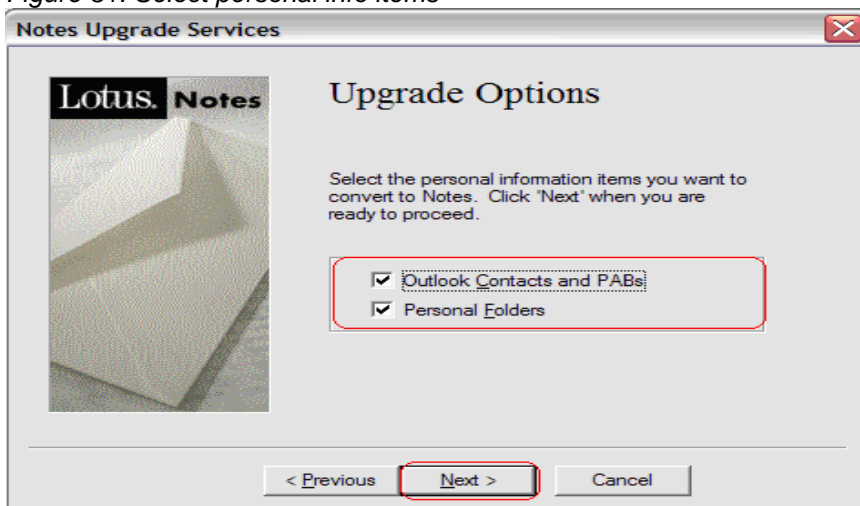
Figure 31. Select personal info items

Notes Upgrade Services

Lotus. Notes

Upgrade Options

Select the personal information items you want to convert to Notes. Click "Next" when you are ready to proceed.

Outlook Contacts and PABs

Personal Folders

< Previous

Next >

Cancel